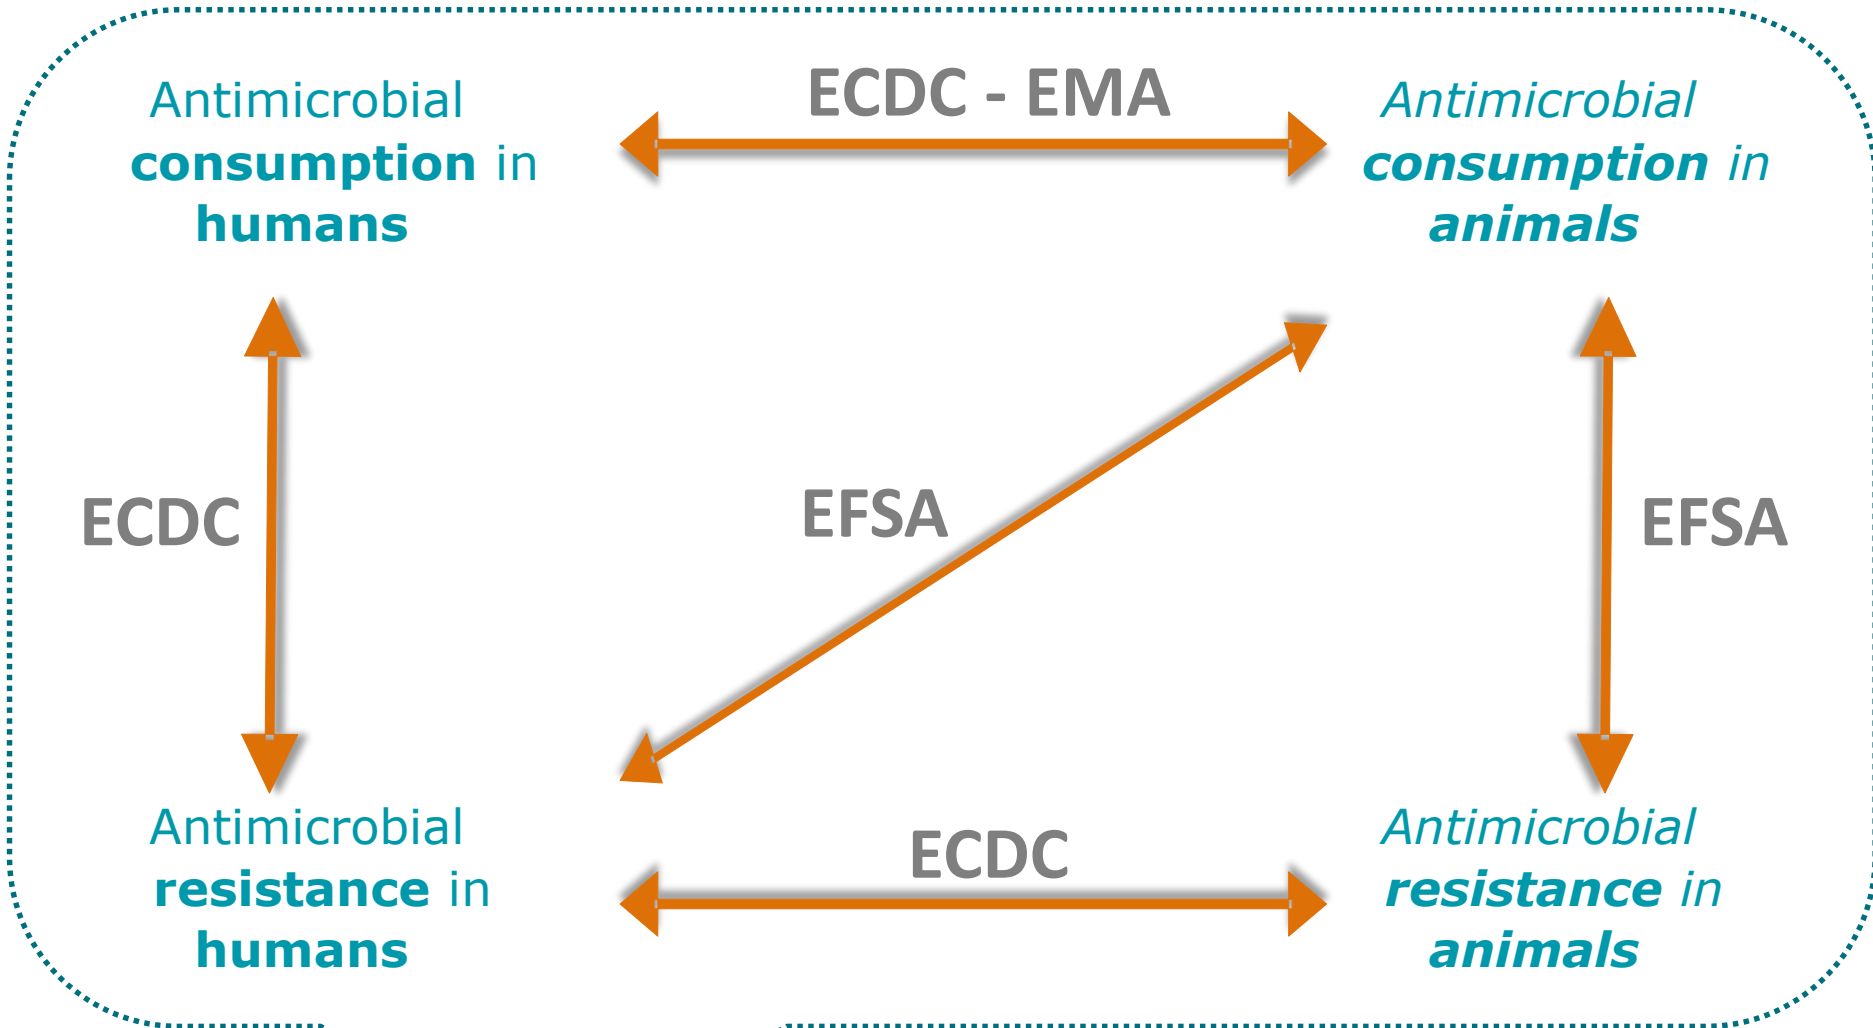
Antimicrobial **consumption** in **humans**

ECDC - EMA

*Antimicrobial **consumption** in **animals***

ECDC

EFSA

EFSA

Antimicrobial **resistance** in **humans**

ECDC

*Antimicrobial **resistance** in **animals***